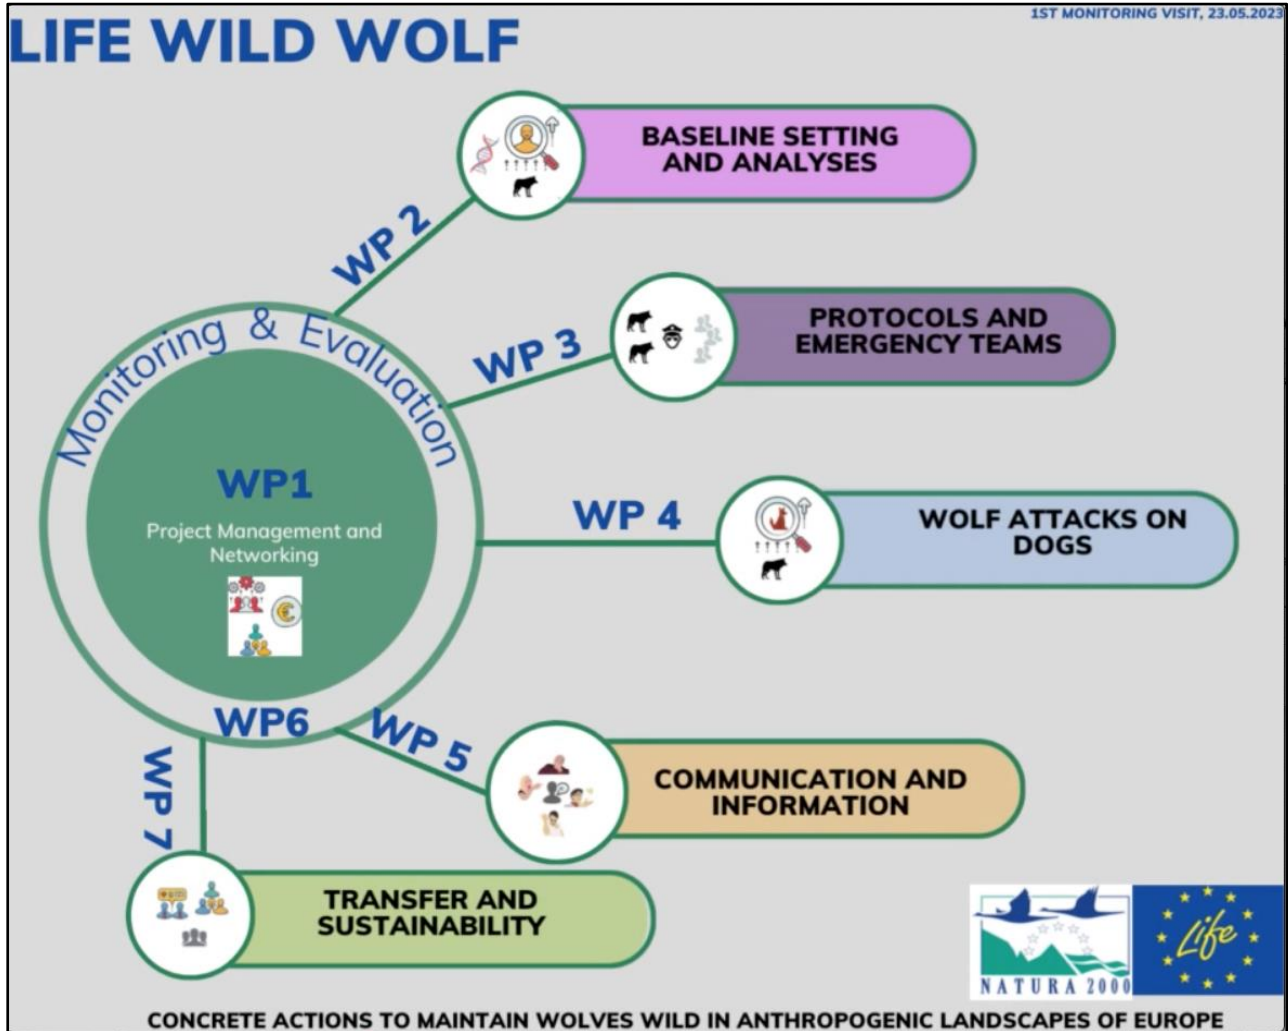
LIFE WILD WOLF

1ST MONITORING VISIT, 23.05.2023

Monitoring & Evaluation

WP1

Project Management and Networking

WP 2

BASELINE SETTING AND ANALYSES

WP 3

PROTOCOLS AND EMERGENCY TEAMS

WP 4

WOLF ATTACKS ON DOGS

WP 5

COMMUNICATION AND INFORMATION

WP6

WP 7

TRANSFER AND SUSTAINABILITY

NATURA 2000

Life

CONCRETE ACTIONS TO MAINTAIN WOLVES WILD IN ANTHROPOGENIC LANDSCAPES OF EUROPE